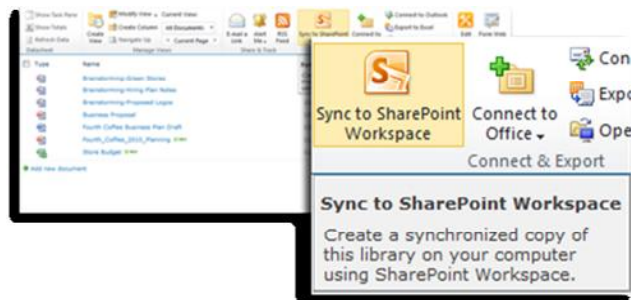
Show Task Pane
Show Totals
Refresh Data
Datasheet
Create View
Modify View
Create Column
Navigate Up
Current View:
All Documents
Current Page
Manage Views
E-mail a Link
Alert Me
RSS Feed
Share & Track
Sync to SharePoint
Connect to
Connect to Outlook
Export to Excel
Edit
Form Web

Type
Name
Brainstorming-Green Stories
Brainstorming-Hiring Plan Notes
Brainstorming-Proposed Logos
Business Proposal
Fourth Coffee Business Plan Draft
Fourth_Coffee_2010_Planning
Store Budget
Add new document

Sync to SharePoint Workspace
Connect to Office
Con
Expo
Ope
Connect & Export

Sync to SharePoint Workspace
Create a synchronized copy of this library on your computer using SharePoint Workspace.